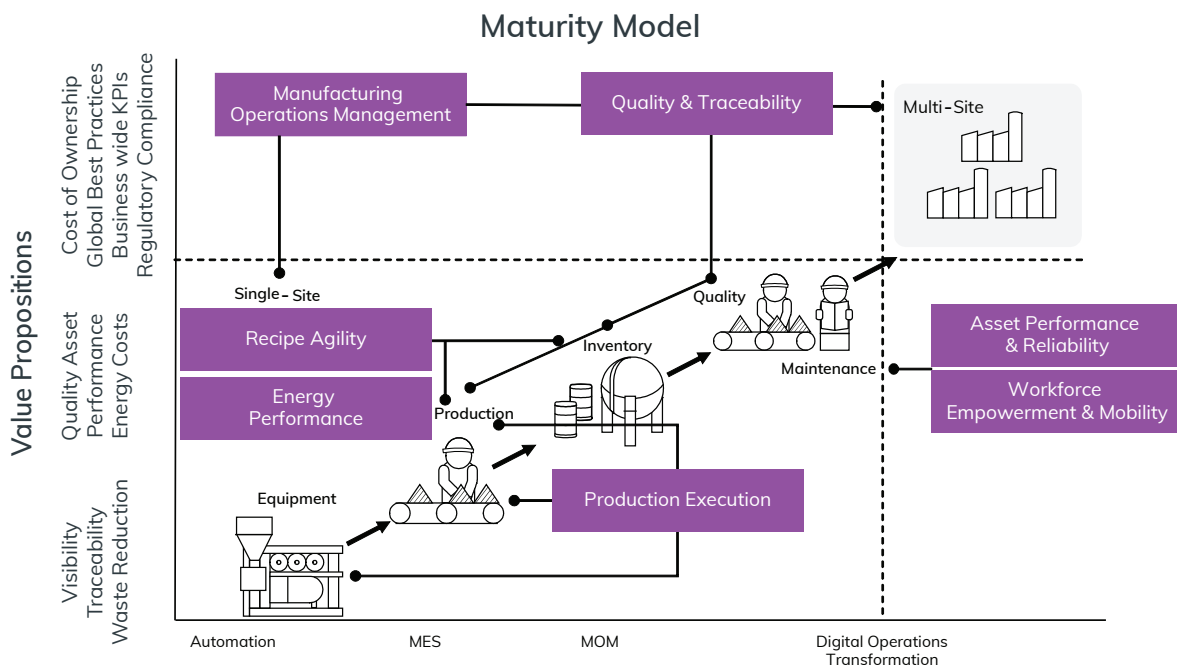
Maturity Model

Value Propositions

Cost of Ownership
Global Best Practices
Business wide KPIs
Regulatory Compliance

Quality Asset
Performance
Energy Costs

Visibility
Traceability
Waste Reduction

Manufacturing Operations Management

Quality & Traceability

Multi-Site

Single-Site

Quality

Recipe Agility

Inventory

Energy Performance

Production

Maintenance

Asset Performance & Reliability

Workforce Empowerment & Mobility

Equipment

Production Execution

Automation

MES

MOM

Digital Operations Transformation